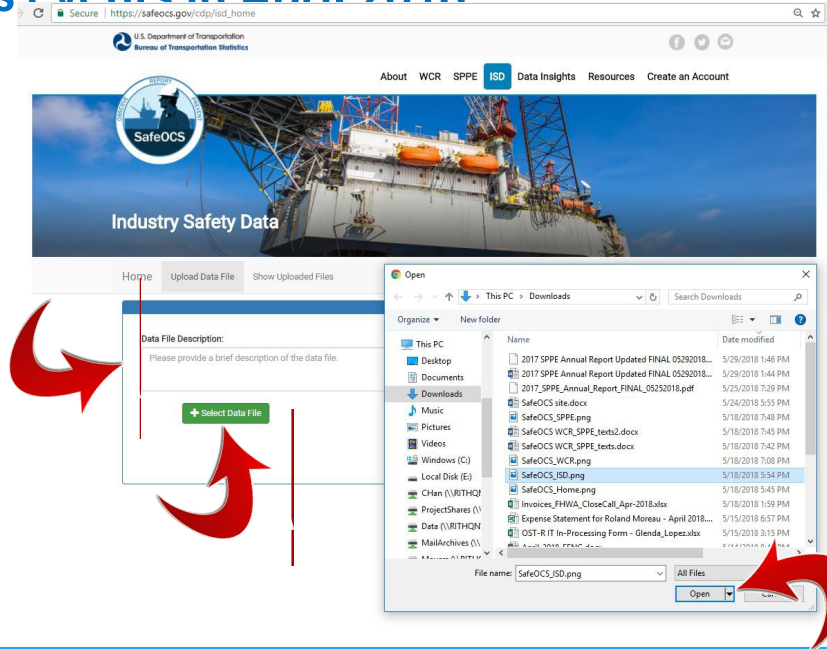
Secure | https://safeocs.gov/cdp/isd_home

U.S. Department of Transportation
Bureau of Transportation Statistics

About WCR SPPE ISD Data Insights Resources Create an Account

SafeOCS

Industry Safety Data

Home Upload Data File Show Uploaded Files

Data File Description:
Please provide a brief description of the data file.

+ Select Data File

Open

This PC > Downloads

Search Downloads

Organize ▾ New folder

This PC
Desktop
Documents
Downloads
Music
Pictures
Videos
Windows (C:)
Local Disk (E:)
CHan (\\RITHQN
ProjectShares (\\
Data (\\RITHQN
MailArchives (\\

| Name | Date modified |
|---|---|
| 2017 SPPE Annual Report Updated FINAL 05292018... | 5/29/2018 1:46 PM |
| 2017 SPPE Annual Report Updated FINAL 05292018... | 5/29/2018 1:44 PM |
| 2017_SPPE_Annual_Report_FINAL_05252018.pdf | 5/25/2018 7:29 PM |
| SafeOCS site.docx | 5/24/2018 5:55 PM |
| SafeOCS_SPPE.png | 5/18/2018 7:48 PM |
| SafeOCS WCR_SPPE_texts2.docx | 5/18/2018 7:45 PM |
| SafeOCS WCR_SPPE_texts.docx | 5/18/2018 7:42 PM |
| SafeOCS_WCR.png | 5/18/2018 7:08 PM |
| SafeOCS_ISD.png | 5/18/2018 5:54 PM |
| SafeOCS_Home.png | 5/18/2018 5:45 PM |
| Invoices_FHWA_CloseCall_Apr-2018.xlsx | 5/18/2018 1:59 PM |
| Expense Statement for Roland Moreau - April 2018.... | 5/15/2018 6:57 PM |
| OST-R IT In-Processing Form - Glenda_Lopez.xlsx | 5/15/2018 3:15 PM |

File name: SafeOCS_ISD.png
All Files
Open
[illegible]